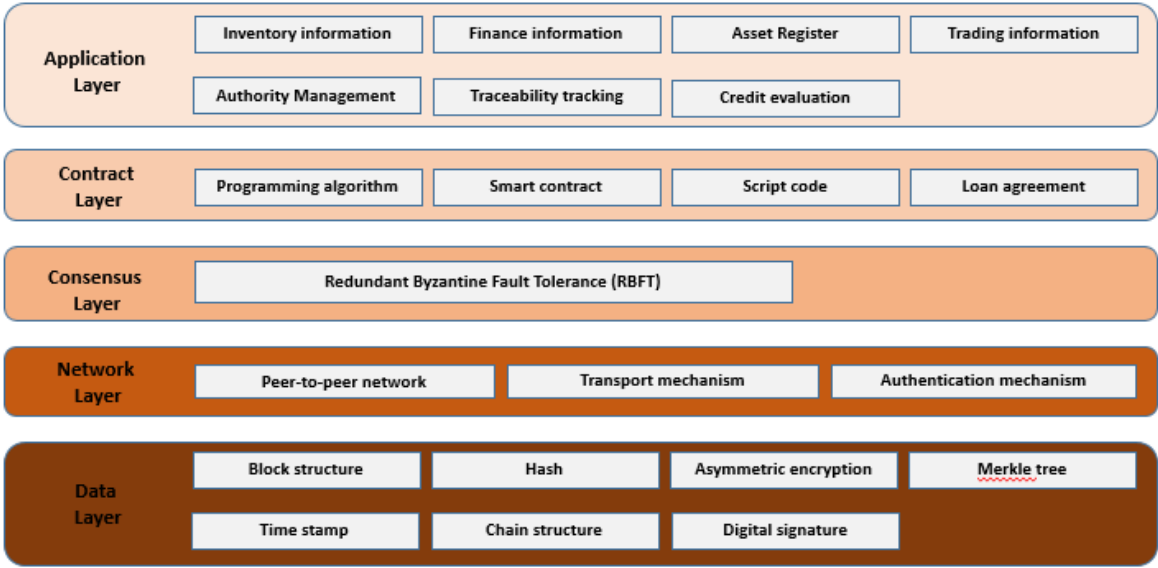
Application Layer

Inventory information

Finance information

Asset Register

Trading information

Authority Management

Traceability tracking

Credit evaluation

Contract Layer

Programming algorithm

Smart contract

Script code

Loan agreement

Consensus Layer

Redundant Byzantine Fault Tolerance (RBFT)

Network Layer

Peer-to-peer network

Transport mechanism

Authentication mechanism

Data Layer

Block structure

Hash

Asymmetric encryption

Merkle tree

Time stamp

Chain structure

Digital signature